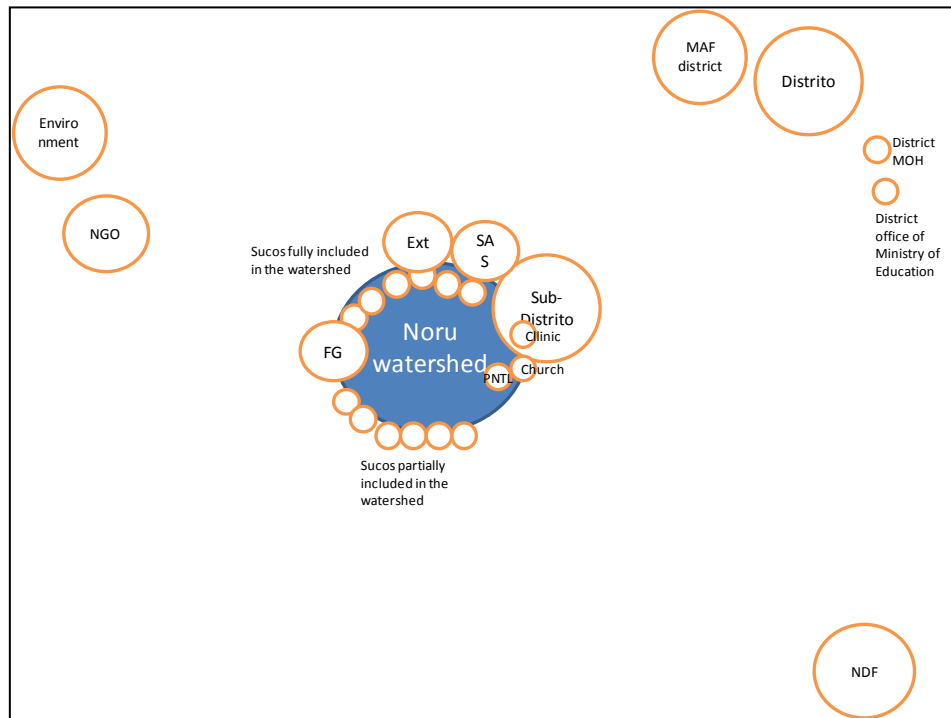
MAF district

Distrito

Enviro nment

District MOH

District office of Ministry of Education

NGO

Sucos fully included in the watershed

Ext

SA S

Sub-Distrito

Noru watershed

FG

Cllinic

Church

PNTL

Sucos partially included in the watershed

NDF